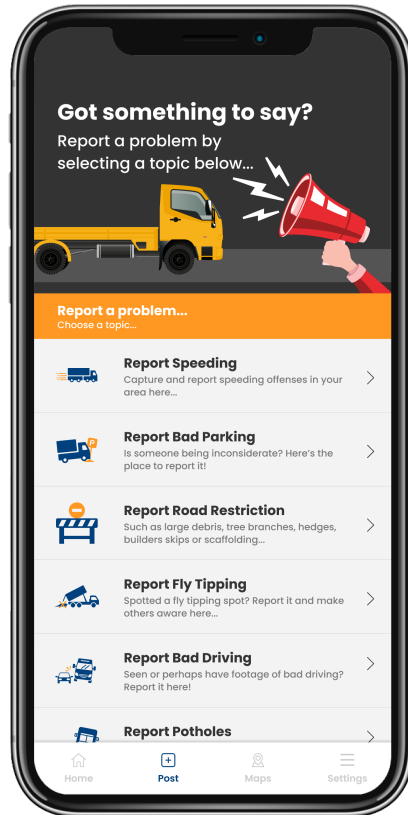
Got something to say?
Report a problem by selecting a topic below...

Report a problem...
Choose a topic...

Report Speeding
Capture and report speeding offenses in your area here...

Report Bad Parking
Is someone being inconsiderate? Here's the place to report it!

Report Road Restriction
Such as large debris, tree branches, hedges, builders skips or scaffolding...

Report Fly Tipping
Spotted a fly tipping spot? Report it and make others aware here...

Report Bad Driving
Seen or perhaps have footage of bad driving? Report it here!

Report Potholes

Home
Post
Maps
Settings